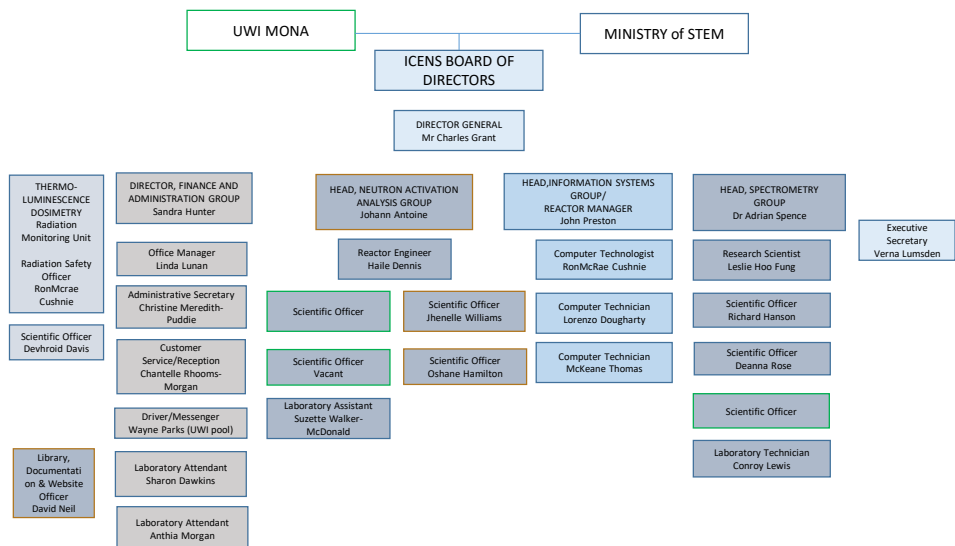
UWI MONA

MINISTRY of STEM

ICENS BOARD OF DIRECTORS

DIRECTOR GENERAL
Mr Charles Grant

THERMO-LUMINESCENCE DOSIMETRY Radiation Monitoring Unit

Radiation Safety Officer RonMcrae Cushnie

Scientific Officer Devhroid Davis

Library, Documentation & Website Officer David Neil

DIRECTOR, FINANCE AND ADMINISTRATION GROUP
Sandra Hunter

Office Manager
Linda Lunan

Administrative Secretary
Christine Meredith-Puddie

Customer Service/Reception
Chantelle Rhooms-Morgan

Driver/Messenger
Wayne Parks (UWI pool)

Laboratory Attendant
Sharon Dawkins

Laboratory Attendant
Anthia Morgan

HEAD, NEUTRON ACTIVATION ANALYSIS GROUP
Johann Antoine

Reactor Engineer
Haile Dennis

Scientific Officer

Scientific Officer
Jhenelle Williams

Scientific Officer
Vacant

Scientific Officer
Oshane Hamilton

Laboratory Assistant
Suzette Walker-McDonald

HEAD,INFORMATION SYSTEMS GROUP/
REACTOR MANAGER
John Preston

Computer Technologist
RonMcRae Cushnie

Computer Technician
Lorenzo Dougharty

Computer Technician
McKeane Thomas

HEAD, SPECTROMETRY GROUP
Dr Adrian Spence

Research Scientist
Leslie Hoo Fung

Scientific Officer
Richard Hanson

Scientific Officer
Deanna Rose

Scientific Officer

Laboratory Technician
Conroy Lewis

Executive Secretary
Verna Lumsden